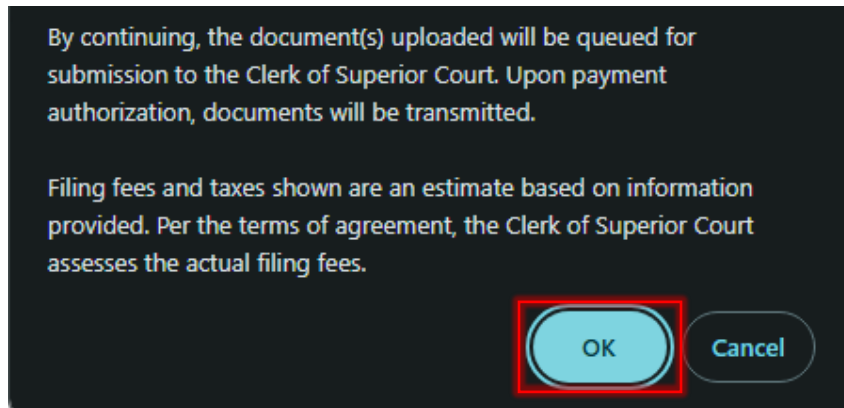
By continuing, the document(s) uploaded will be queued for submission to the Clerk of Superior Court. Upon payment authorization, documents will be transmitted.

Filing fees and taxes shown are an estimate based on information provided. Per the terms of agreement, the Clerk of Superior Court assesses the actual filing fees.

OK

Cancel